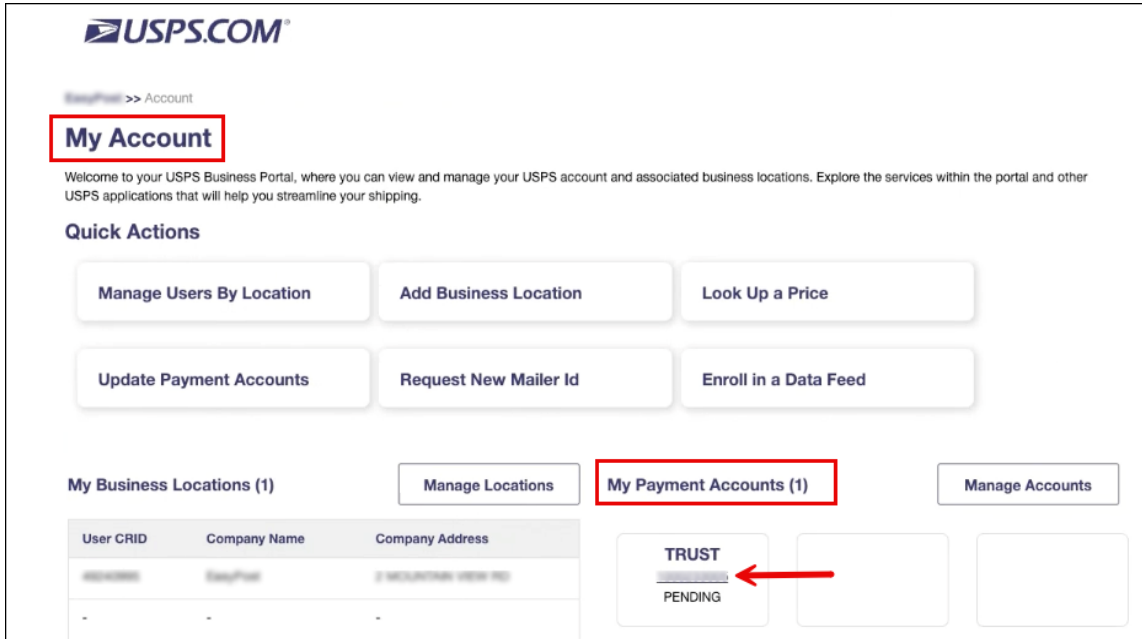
USPS.COM

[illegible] >> Account

My Account

Welcome to your USPS Business Portal, where you can view and manage your USPS account and associated business locations. Explore the services within the portal and other USPS applications that will help you streamline your shipping.

Quick Actions

Manage Users By Location

Add Business Location

Look Up a Price

Update Payment Accounts

Request New Mailer Id

Enroll in a Data Feed

My Business Locations (1)

Manage Locations

My Payment Accounts (1)

Manage Accounts

| User CRID | Company Name | Company Address |
|---|---|---|
| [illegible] | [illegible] | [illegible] |
| - | - | - |

TRUST
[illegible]
PENDING